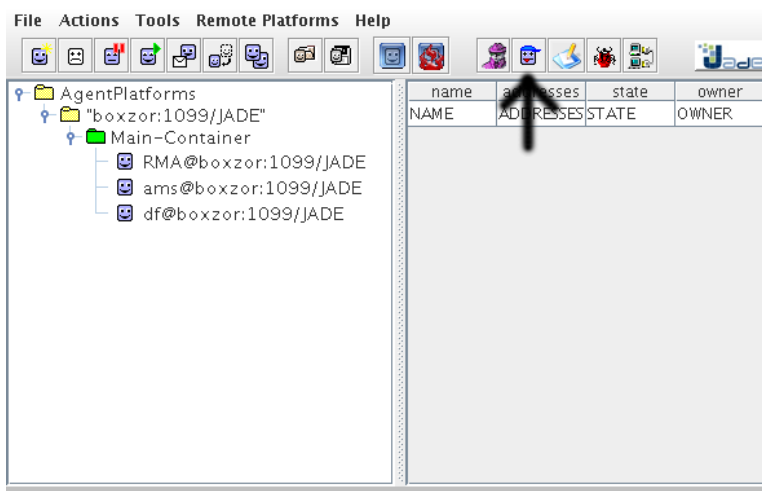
File Actions Tools Remote Platforms Help

AgentPlatforms
"boxzor:1099/JADE"
Main-Container
RMA@boxzor:1099/JADE
ams@boxzor:1099/JADE
df@boxzor:1099/JADE

| name | addresses | state | owner |
|---|---|---|---|
| NAME | ADDRESSES | STATE | OWNER |